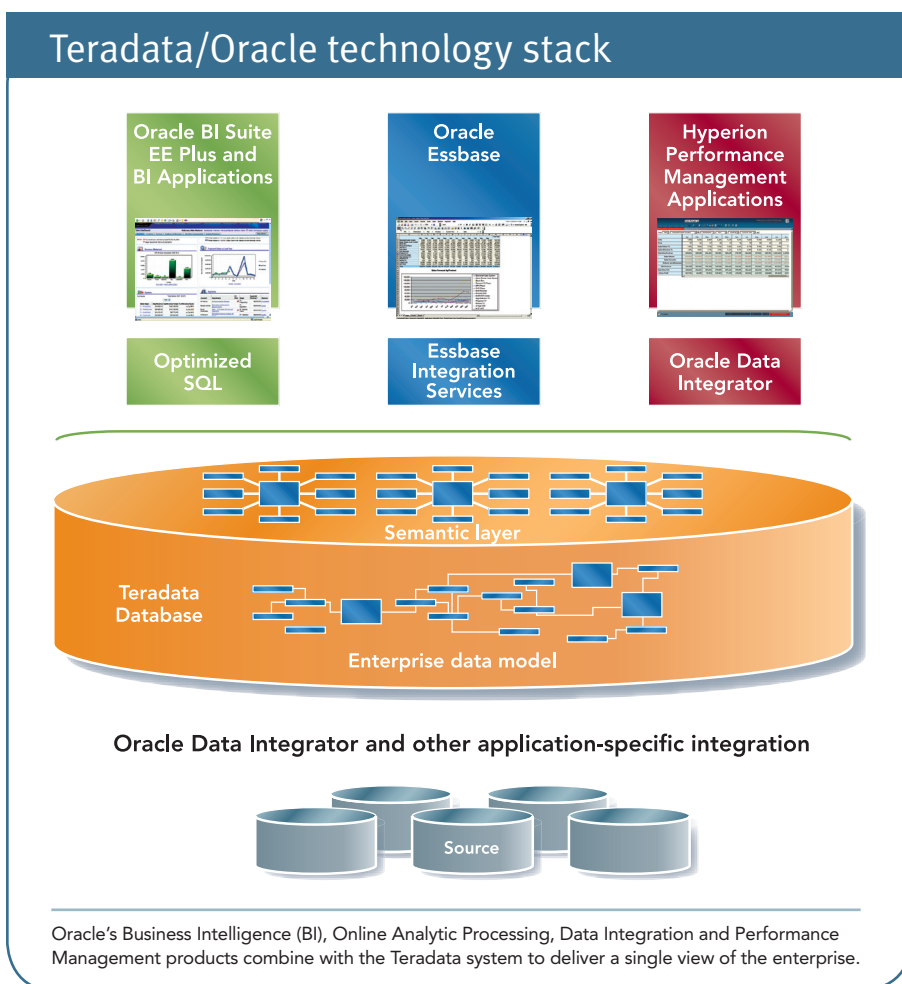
Teradata/Oracle technology stack

Oracle BI Suite EE Plus and BI Applications

Oracle Essbase

Hyperion Performance Management Applications

Optimized SQL

Essbase Integration Services

Oracle Data Integrator

Semantic layer

Teradata Database

Enterprise data model

Oracle Data Integrator and other application-specific integration

Source

Oracle's Business Intelligence (BI), Online Analytic Processing, Data Integration and Performance Management products combine with the Teradata system to deliver a single view of the enterprise.